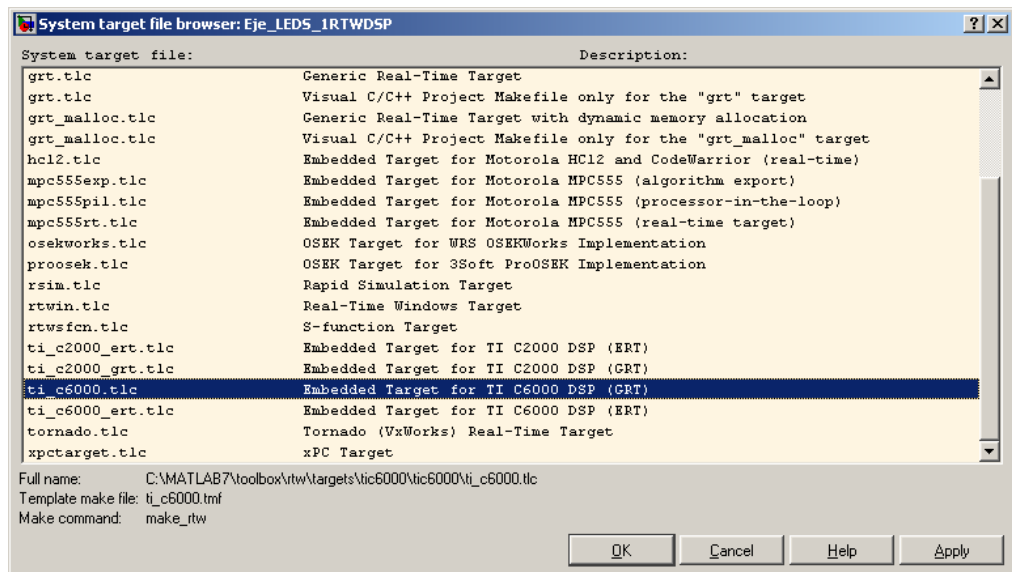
System target file browser: Eje_LEDS_1RTWDSP

?X

| System target file: | Description: |
|---|---|
| grt.tlc | Generic Real-Time Target |
| grt.tlc | Visual C/C++ Project Makefile only for the "grt" target |
| grt_malloc.tlc | Generic Real-Time Target with dynamic memory allocation |
| grt_malloc.tlc | Visual C/C++ Project Makefile only for the "grt_malloc" target |
| hc12.tlc | Embedded Target for Motorola HC12 and CodeWarrior (real-time) |
| mpc555exp.tlc | Embedded Target for Motorola MPC555 (algorithm export) |
| mpc555pil.tlc | Embedded Target for Motorola MPC555 (processor-in-the-loop) |
| mpc555rt.tlc | Embedded Target for Motorola MPC555 (real-time target) |
| osekworks.tlc | OSEK Target for WRS OSEKWorks Implementation |
| proosek.tlc | OSEK Target for 3Soft ProOSEK Implementation |
| rsim.tlc | Rapid Simulation Target |
| rtwin.tlc | Real-Time Windows Target |
| rtwsfcn.tlc | S-function Target |
| ti_c2000_ert.tlc | Embedded Target for TI C2000 DSP (ERT) |
| ti_c2000_grt.tlc | Embedded Target for TI C2000 DSP (GRT) |
| ti_c6000.tlc | Embedded Target for TI C6000 DSP (GRT) |
| ti_c6000_ert.tlc | Embedded Target for TI C6000 DSP (ERT) |
| tornado.tlc | Tornado (VxWorks) Real-Time Target |
| xpctarget.tlc | xPC Target |

Full name: C:\MATLAB7\toolbox\rtw\targets\tic6000\tic6000\ti_c6000.tlc
Template make file: ti_c6000.tmf
Make command: make_rtw

OK Cancel Help Apply